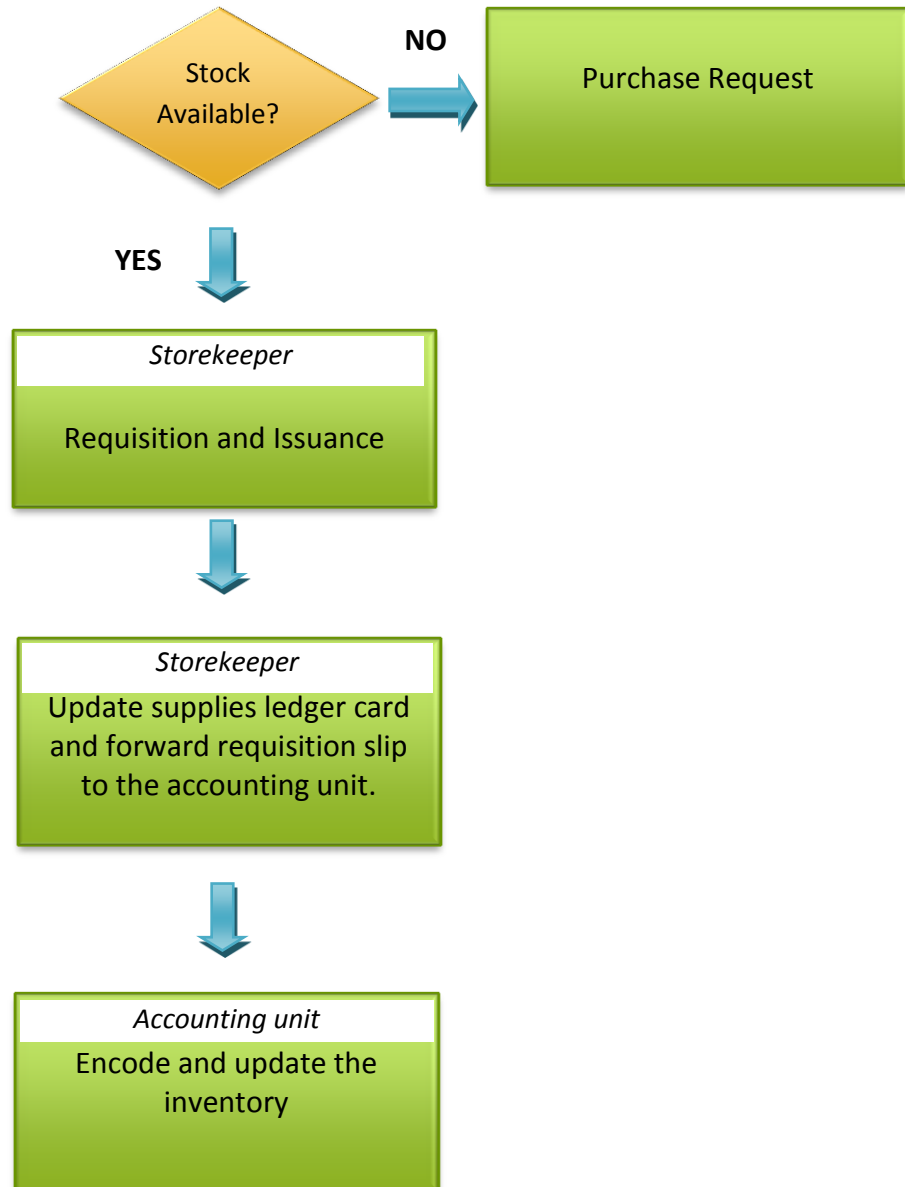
Stock Available?

NO

Purchase Request

YES

*Storekeeper*

Requisition and Issuance

*Storekeeper*

Update supplies ledger card and forward requisition slip to the accounting unit.

*Accounting unit*

Encode and update the inventory